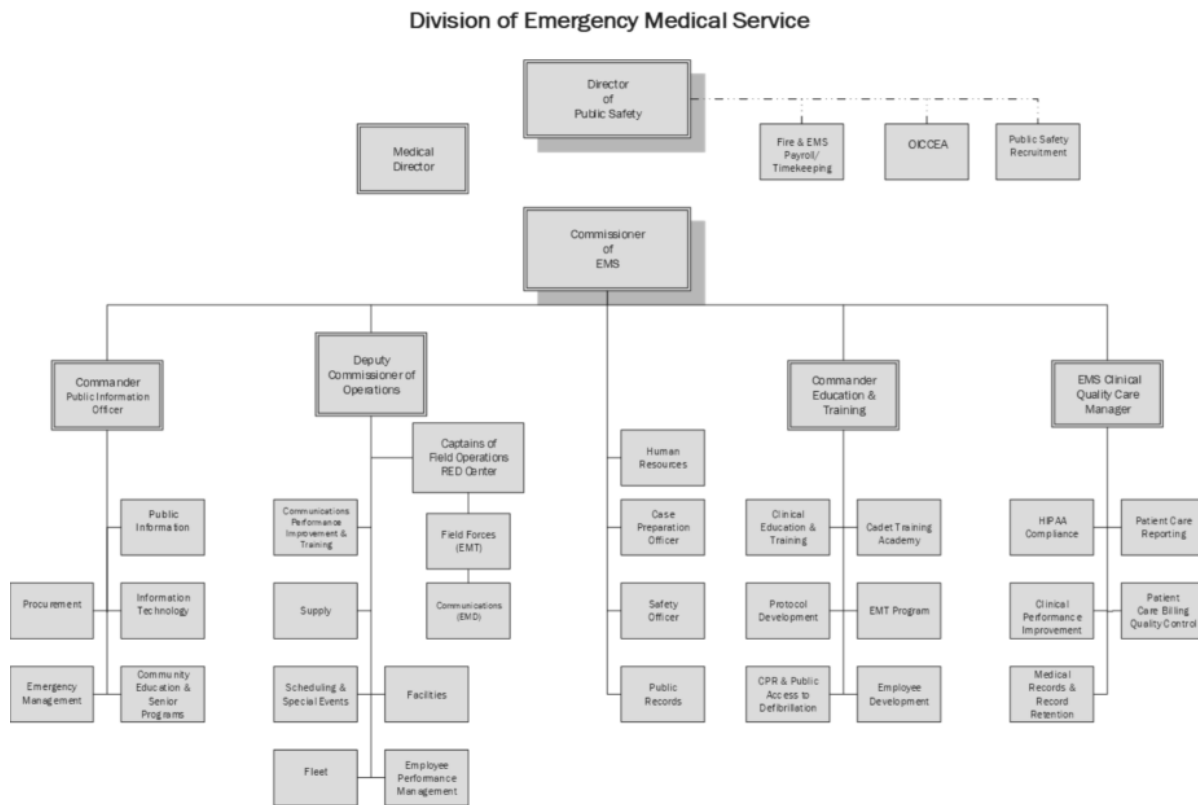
Division of Emergency Medical Service

Director of Public Safety

Medical Director

Fire & EMS Payroll/ Timekeeping

OICCEA

Public Safety Recruitment

Commissioner of EMS

Commander Public Information Officer

Public Information

Procurement

Information Technology

Emergency Management

Community Education & Senior Programs

Deputy Commissioner of Operations

Captains of Field Operations RED Center

Communications Performance Improvement & Training

Field Forces (EMT)

Supply

Communications (EMD)

Scheduling & Special Events

Facilities

Fleet

Employee Performance Management

Human Resources

Case Preparation Officer

Safety Officer

Public Records

Commander Education & Training

Clinical Education & Training

Cadet Training Academy

Protocol Development

EMT Program

CPR & Public Access to Defibrillation

Employee Development

EMS Clinical Quality Care Manager

HIPAA Compliance

Patient Care Reporting

Clinical Performance Improvement

Patient Care Billing Quality Control

Medical Records & Record Retention